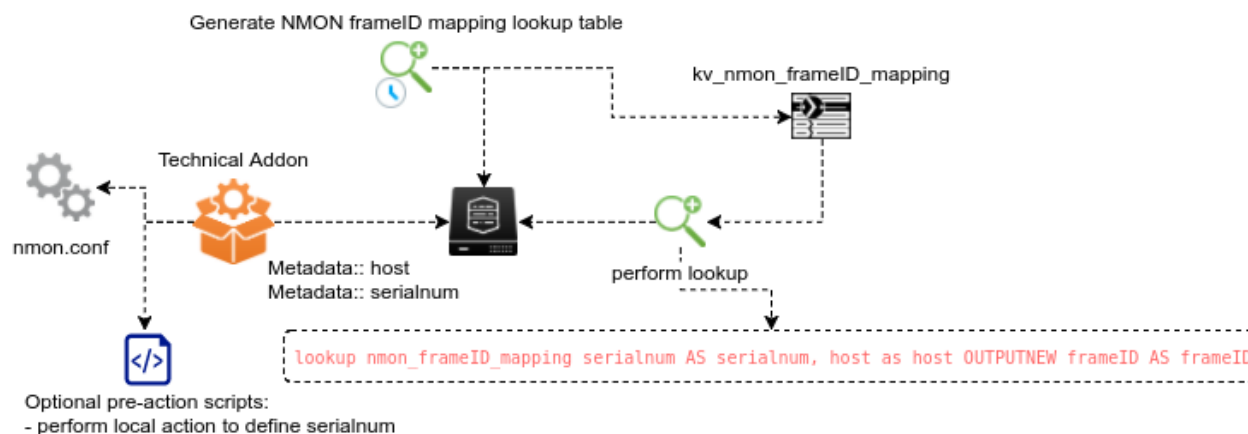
Generate NMON frameID mapping lookup table

kv_nmon_frameID_mapping

Technical Addon

nmon.conf

Metadata:: host
Metadata:: serialnum

perform lookup

</>

lookup nmon_frameID_mapping serialnum AS serialnum, host as host OUTPUTNEW frameID AS frameI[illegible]

Optional pre-action scripts:
- perform local action to define serialnum